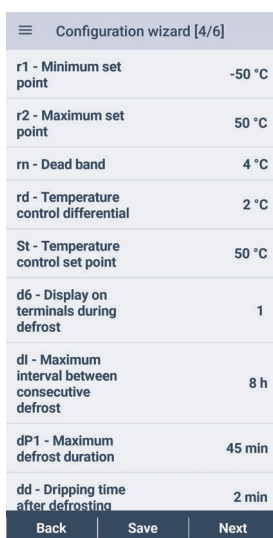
≡ Configuration wizard [4/6]

r1 - Minimum set point -50 °C

r2 - Maximum set point 50 °C

rn - Dead band 4 °C

rd - Temperature control differential 2 °C

St - Temperature control set point 50 °C

d6 - Display on terminals during defrost 1

dI - Maximum interval between consecutive defrost 8 h

dP1 - Maximum defrost duration 45 min

dd - Dripping time after defrosting 2 min

Back Save Next